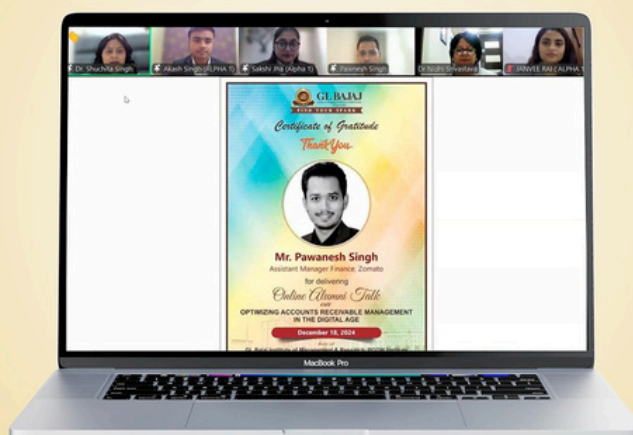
Dr. Shuchita Singh
Akash Singh (ALPHA 1)
Sakshi Jha (Alpha 1)
Pawnesh Singh
Dr Nidhi Srivastava
JANVEE RAI (ALPHA 1

GL BAJAJ
FIND YOUR SPARK

Certificate of Gratitude

Thank You

Mr. Pawanesh Singh
Assistant Manager Finance, Zomato

for delivering

Online Alumni Talk
on
OPTIMIZING ACCOUNTS RECEIVABLE MANAGEMENT IN THE DIGITAL AGE

December 18, 2024

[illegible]

MacBook Pro